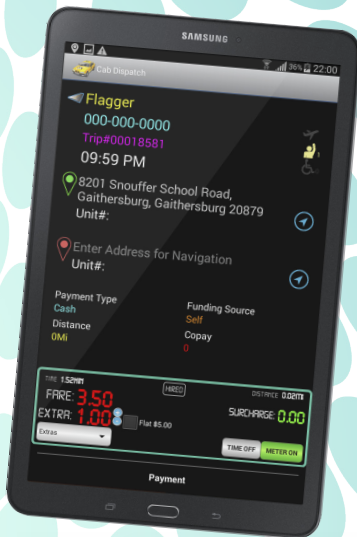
SAMSUNG

36% 22:00

Cab Dispatch

Flagger
000-000-0000
Trip#00018581
09:59 PM

8201 Snouffer School Road, Gaithersburg, Gaithersburg 20879
Unit#:

Enter Address for Navigation
Unit#:

Payment Type
Cash

Funding Source
Self

Distance
0Mi

Copay
0

TIME 1.52min
HIRED
DISTANCE 0.02mi
FARE: 3.50
EXTRA: 1.00
Flat $5.00
SURCHARGE: 0.00
Extras
TIME OFF
METER ON

Payment